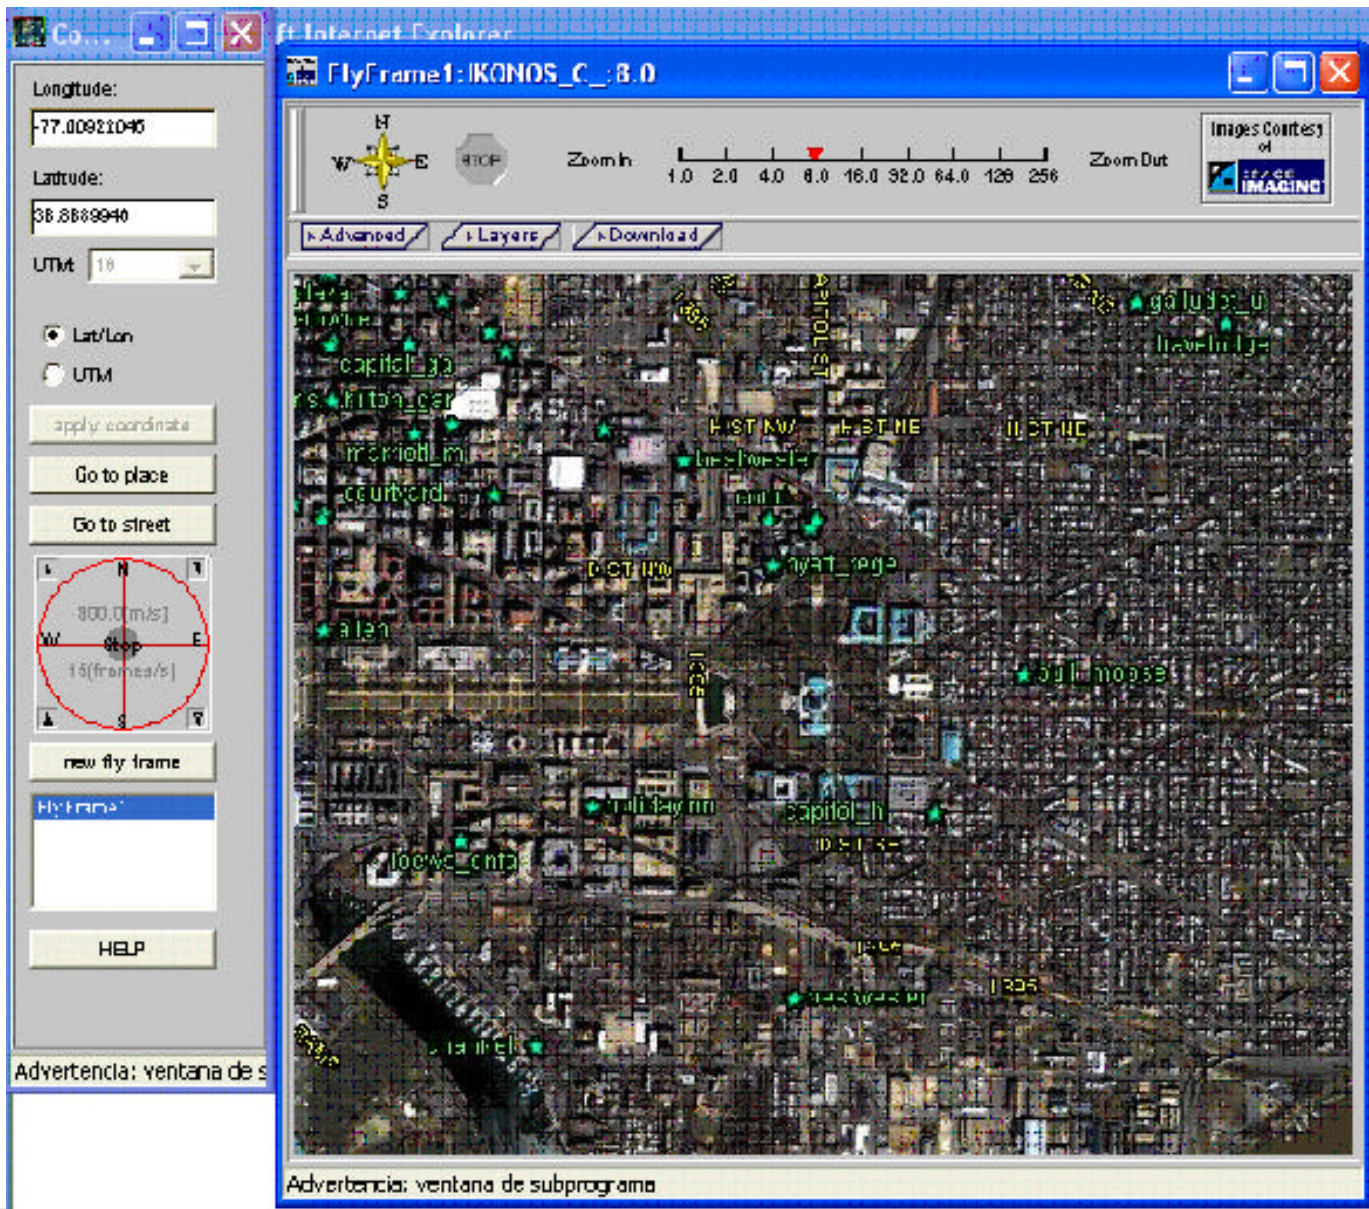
Co...

ft Internet Explorer

Longitude:

-77.00921046

Latitude:

38.8889940

UTM 18

Lat/Lon

UTM

apply coordinate

Go to place

Go to street

N
W
E
S
800.0[m/s]
stop
15(frames/s)

new fly frame

FlyFrame1

HELP

Advertencia: ventana de s

FlyFrame1:IKONOS_C_:8.0

N
W
E
S

STOP

Zoom In

1.0 2.0 4.0 8.0 16.0 32.0 64.0 128 256

Zoom Out

Images Courtesy of SPACE IMAGING

Advanced

Layers

Download

capitol_ga

marriott_m

courtyard

H ST NW

H ST NE

H ST NE

D ST NW

hyatt_rege

allen

bull_moose

holiday_inn

capitol_h

loews_enfa

galludet_u

Advertencia: ventana de subprograma